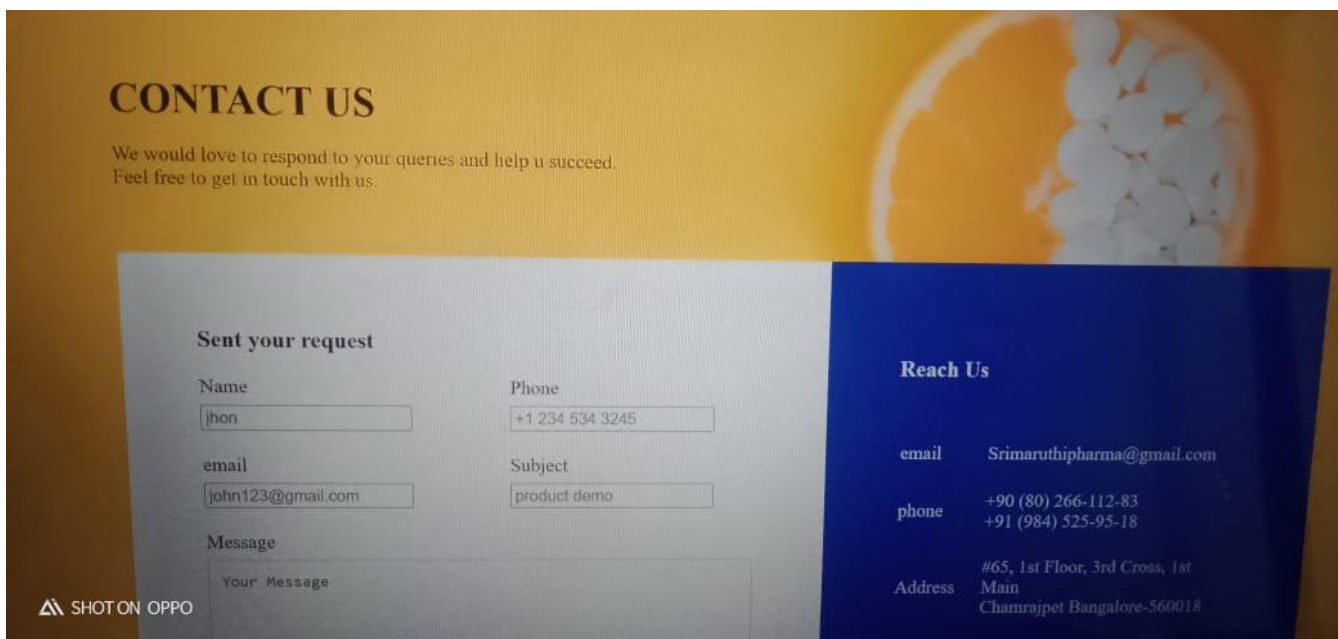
CONTACT US

We would love to respond to your queries and help u succeed.
Feel free to get in touch with us.

Sent your request

Name
jhon

Phone
+1 234 534 3245

email
john123@gmail.com

Subject
product demo

Message
Your Message

Reach Us

email Srimaruthipharma@gmail.com

phone +90 (80) 266-112-83
+91 (984) 525-95-18

Address #65, 1st Floor, 3rd Cross, 1st Main
Chamrajpet Bangalore-560018

SHOT ON OPPO